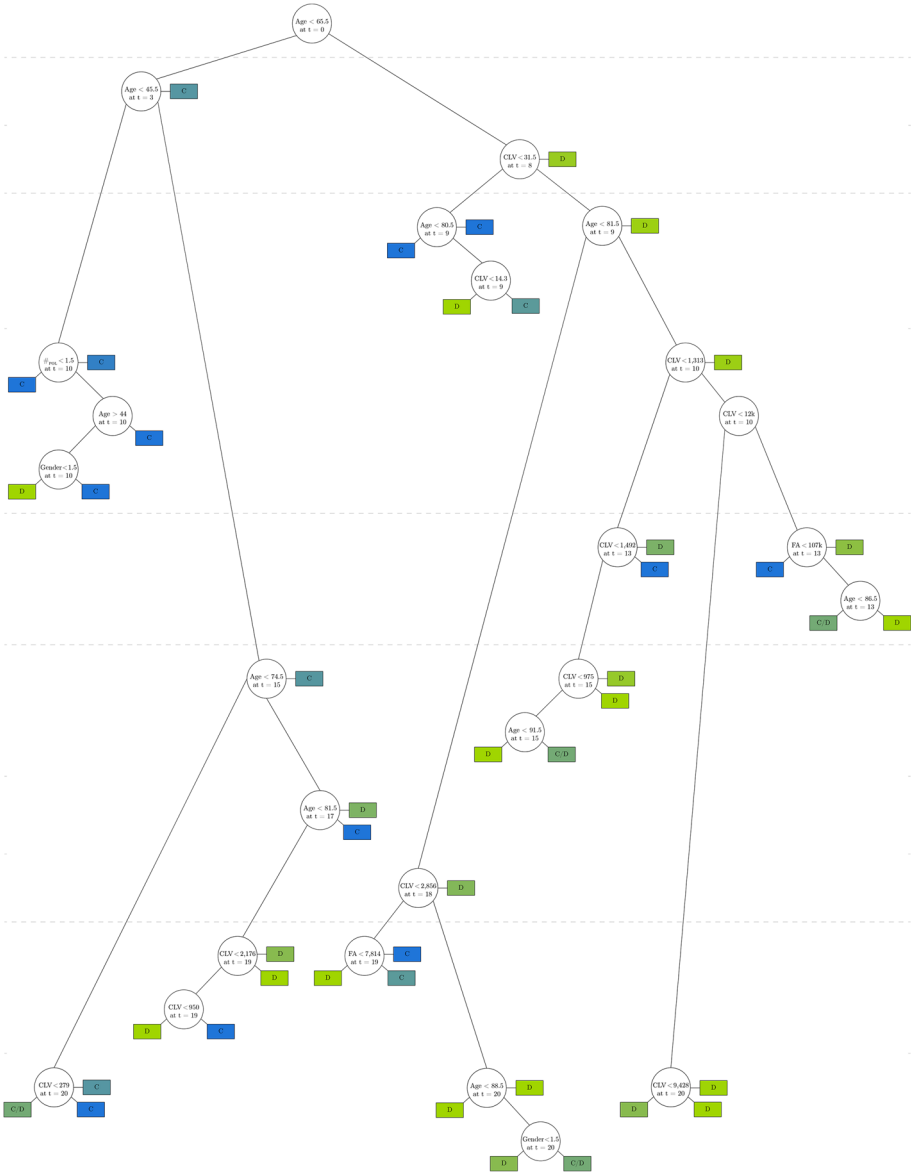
Age < 65.5
at t = 0

Age < 45.5
at t = 3
C

CLV < 31.5
at t = 8
D

Age < 80.5
at t = 9
C
C

Age < 81.5
at t = 9
D

CLV < 14.3
at t = 9
D
C

$\beta_{rec} < 1.5$
at t = 10
C
C

CLV < 1,313
at t = 10
D

Age > 44
at t = 10
C

CLV < 12k
at t = 10

Gender < 1.5
at t = 10
D
C

CLV < 1,492
at t = 13
D
C

FA < 107k
at t = 13
D
C

Age < 86.5
at t = 13
C/D
D

Age < 74.5
at t = 15
C

CLV < 975
at t = 15
D
D

Age < 91.5
at t = 15
D
C/D

Age < 81.5
at t = 17
D
C

CLV < 2,856
at t = 18
D

CLV < 2,176
at t = 19
D
D

FA < 7,814
at t = 19
C
D
C

CLV < 950
at t = 19
D
C

CLV < 279
at t = 20
C
C/D
C

Age < 88.5
at t = 20
D
D

CLV < 9,428
at t = 20
D
D
D

Gender < 1.5
at t = 20
D
C/D